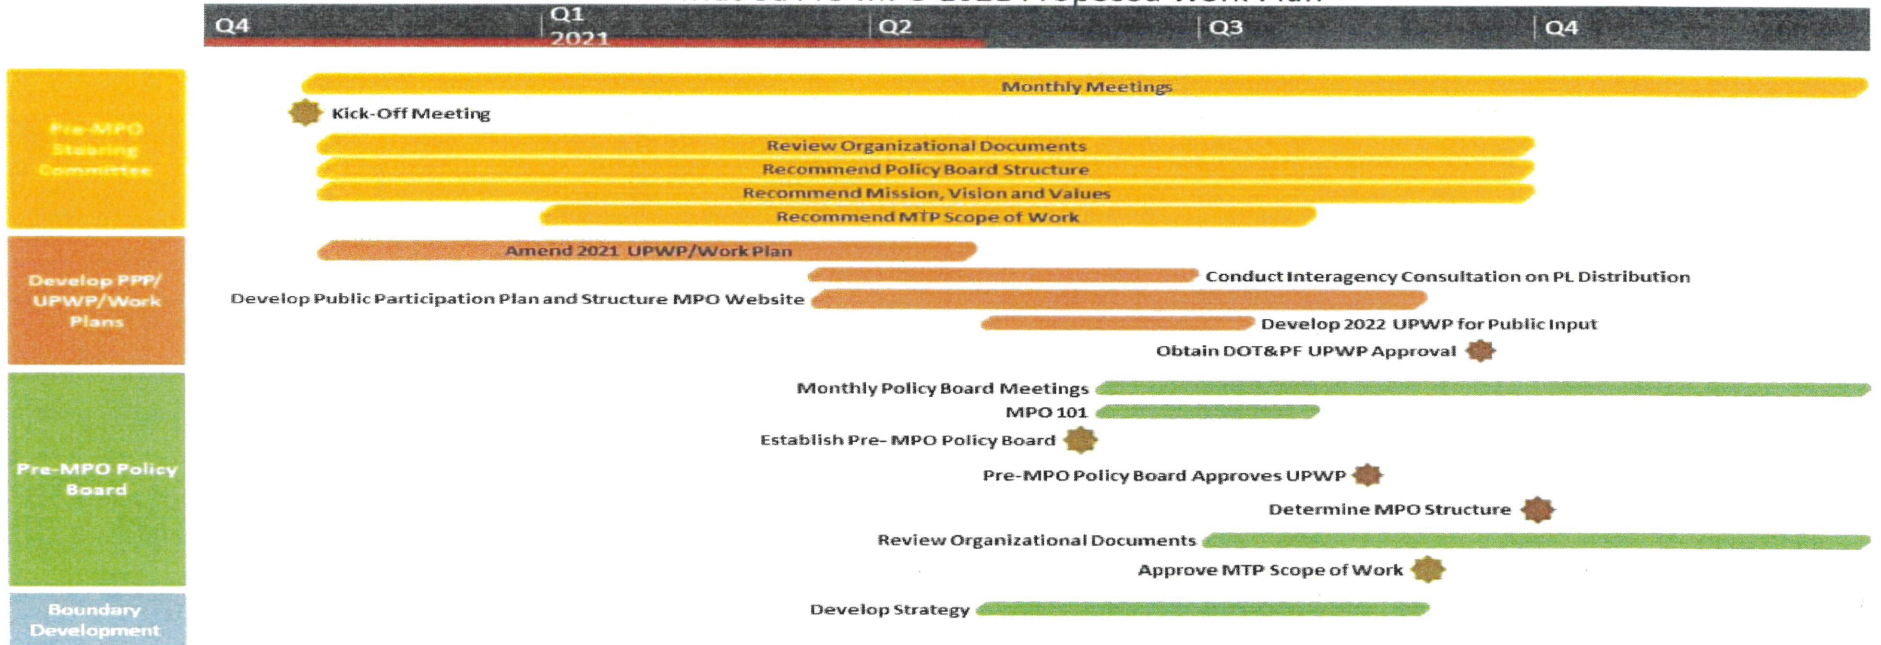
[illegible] MPO 2021 Proposed Work Plan

Q4 | Q1 2021 | Q2 | Q3 | Q4

Pre-MPO Steering Committee

Monthly Meetings
Kick-Off Meeting
Review Organizational Documents
Recommend Policy Board Structure
Recommend Mission, Vision and Values
Recommend MTP Scope of Work

Develop PPP/ UPWP/Work Plans

Amend 2021 UPWP/Work Plan
Conduct Interagency Consultation on PL Distribution
Develop Public Participation Plan and Structure MPO Website
Develop 2022 UPWP for Public Input
Obtain DOT&PF UPWP Approval

Pre-MPO Policy Board

Monthly Policy Board Meetings
MPO 101
Establish Pre- MPO Policy Board
Pre-MPO Policy Board Approves UPWP
Determine MPO Structure
Review Organizational Documents
Approve MTP Scope of Work

Boundary Development

Develop Strategy